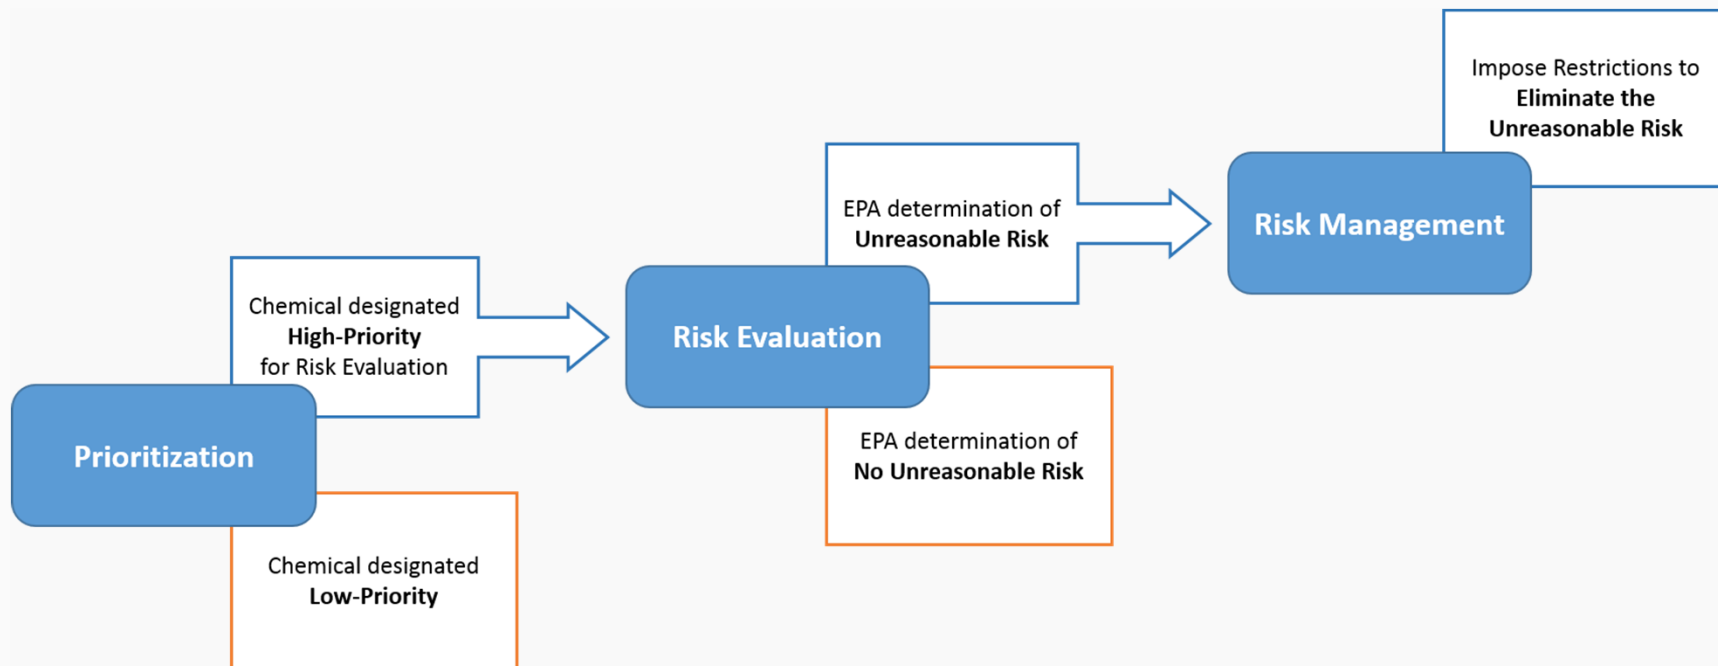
Impose Restrictions to **Eliminate the Unreasonable Risk**

EPA determination of **Unreasonable Risk**

Risk Management

Chemical designated **High-Priority** for Risk Evaluation

Risk Evaluation

EPA determination of **No Unreasonable Risk**

Prioritization

Chemical designated **Low-Priority**